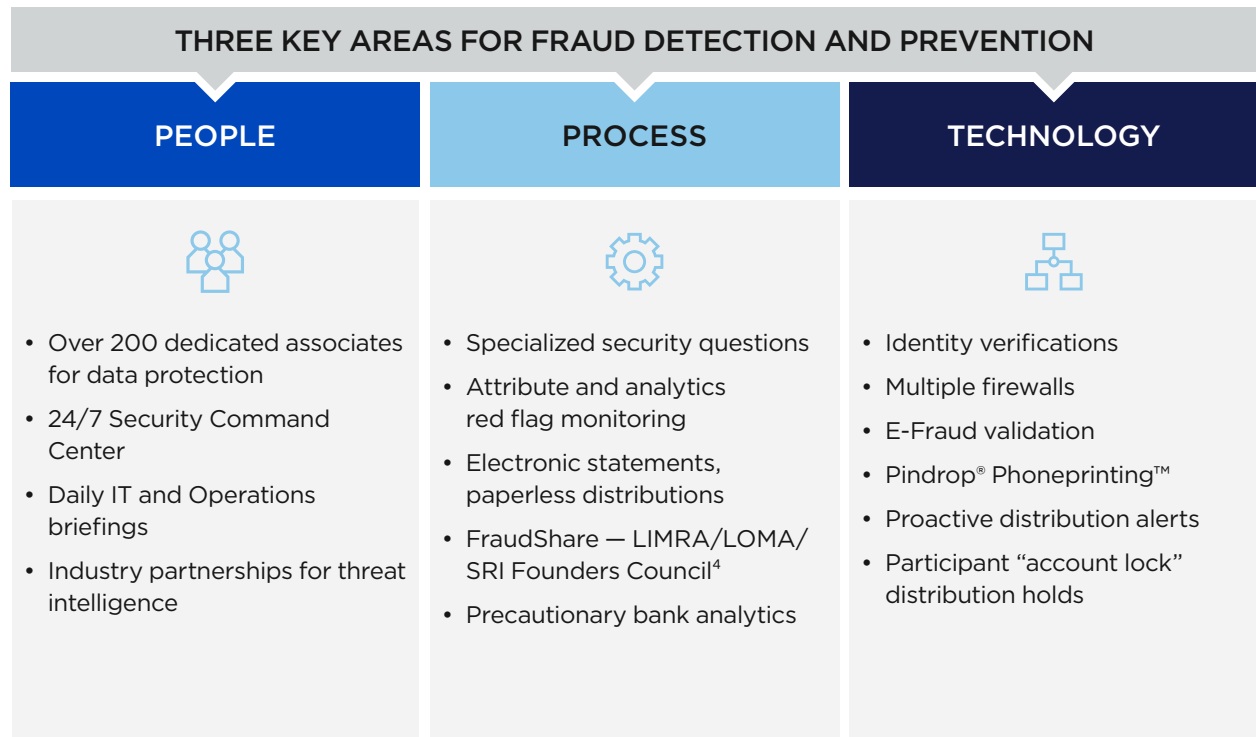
THREE KEY AREAS FOR FRAUD DETECTION AND PREVENTION

PEOPLE

- Over 200 dedicated associates for data protection
- 24/7 Security Command Center
- Daily IT and Operations briefings
- Industry partnerships for threat intelligence

PROCESS

- Specialized security questions
- Attribute and analytics red flag monitoring
- Electronic statements, paperless distributions
- FraudShare — LIMRA/LOMA/SRI Founders Council$^4$
- Precautionary bank analytics

TECHNOLOGY

- Identity verifications
- Multiple firewalls
- E-Fraud validation
- Pindrop® Phoneprinting™
- Proactive distribution alerts
- Participant “account lock” distribution holds